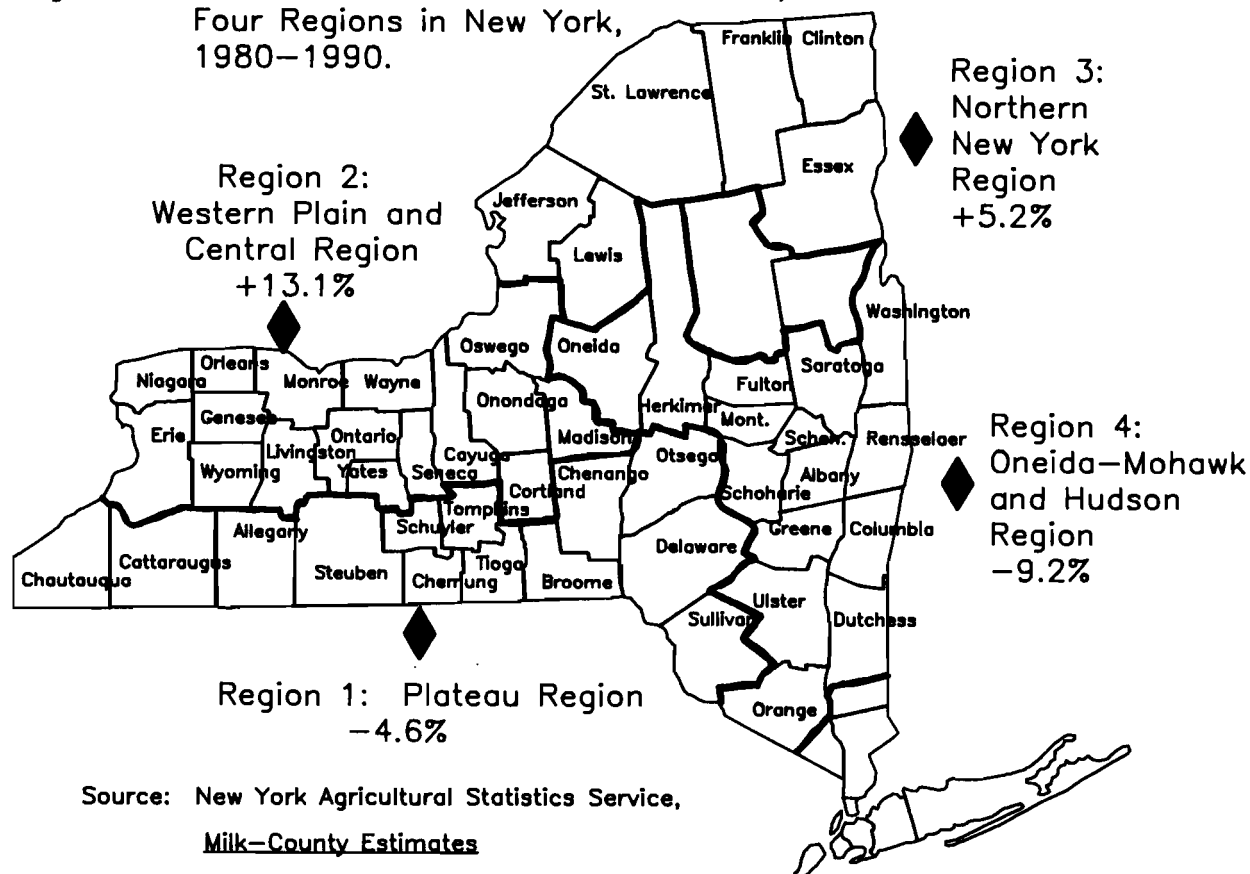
Four Regions in New York, 1980–1990.

Franklin Clinton

St. Lawrence

Region 3: Northern New York Region +5.2%

Essex

Region 2: Western Plain and Central Region +13.1%

Jefferson

Lewis

Washington

Oswego Oneida

Orleans Niagara Monroe Wayne

Saratoga

Fulton

Onondaga

Herkimer

Mont.

Genesee

Erie

Ontario

Livingston

Madison

Region 4: Oneida–Mohawk and Hudson Region −9.2%

Schen. Rensselaer

Cayuga

Wyoming

Yates

Seneca

Chenango

Otsego

Albany

Tompkins Cortland

Schoharie

Allegany

Schuyler

Greene Columbia

Cattaraugus

Tioga

Delaware

Chautauqua

Steuben

Chemung

Broome

Ulster

Sullivan

Dutchess

Region 1: Plateau Region −4.6%

Orange

Source: New York Agricultural Statistics Service, Milk–County Estimates